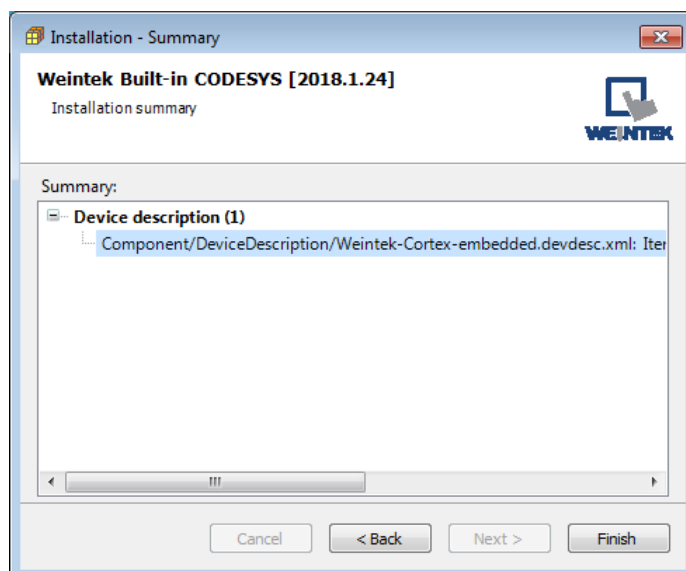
Installation - Summary

Weintek Built-in CODESYS [2018.1.24]

Installation summary

WEINTEK

Summary:

Device description (1)

Component/DeviceDescription/Weintek-Cortex-embedded.devdesc.xml: Iter

Cancel

< Back

Next >

Finish